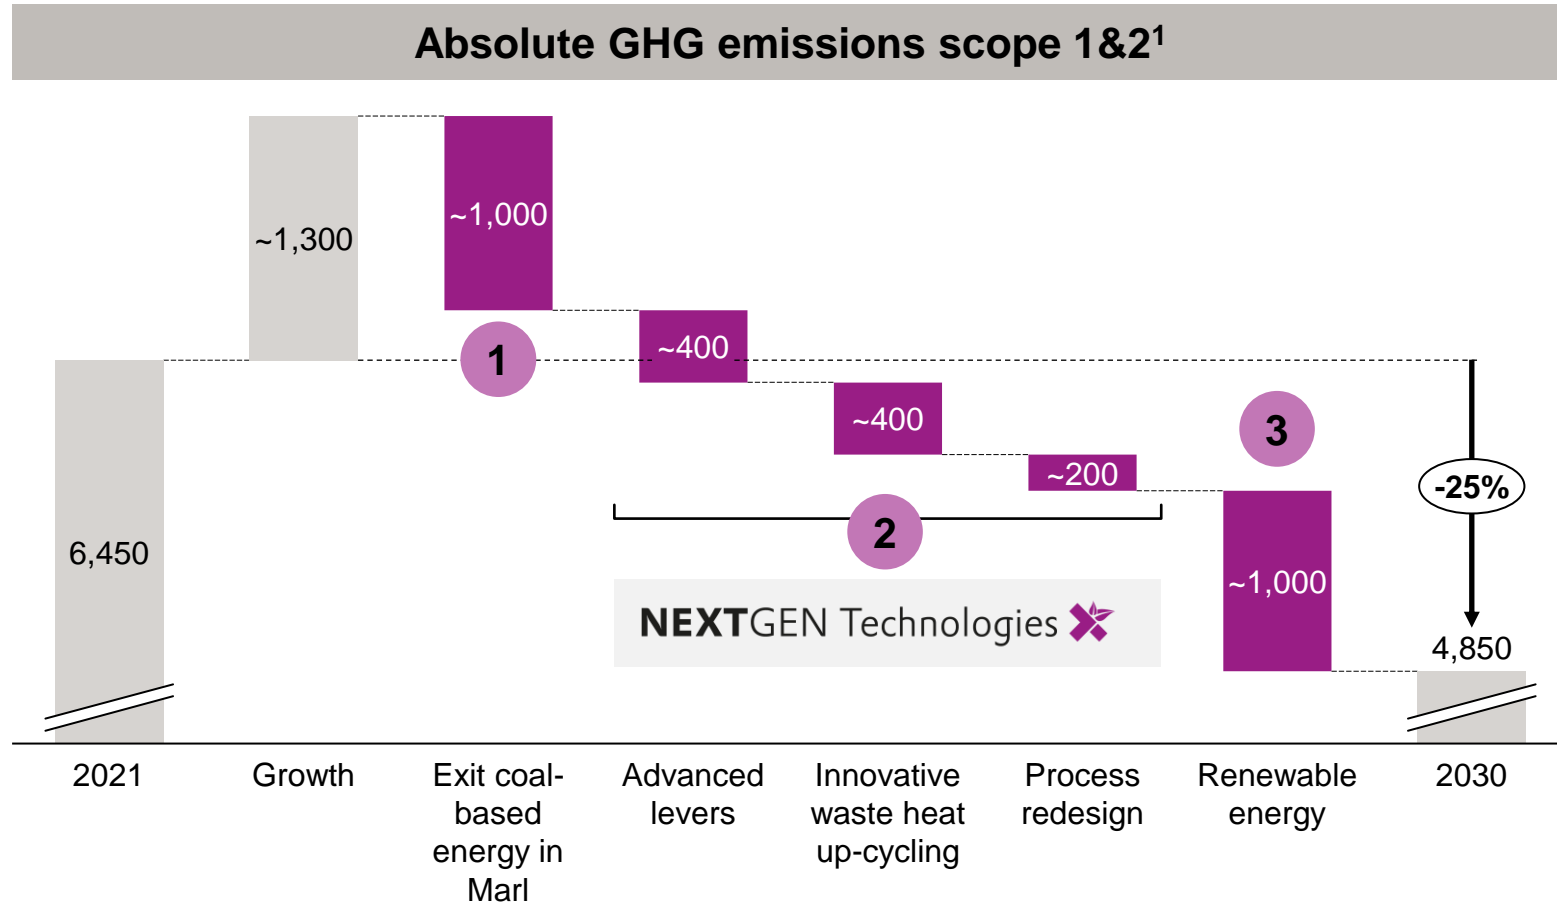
Absolute GHG emissions scope 1&2$^1$

6,450

~1,300

~1,000

1

~400

~400

~200

2

NEXTGEN Technologies

3

~1,000

-25%

4,850

2021

Growth

Exit coal-based energy in Marl

Advanced levers

Innovative waste heat up-cycling

Process redesign

Renewable energy

2030